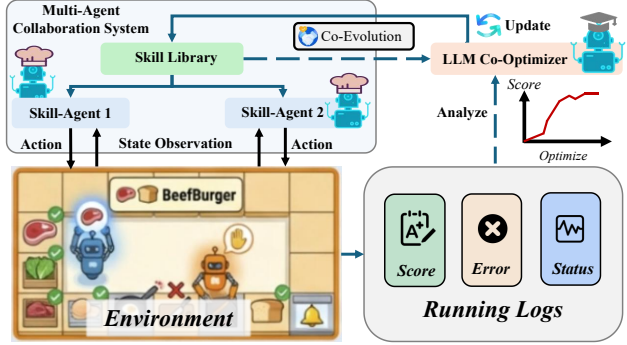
Multi-Agent Collaboration System

Skill Library

Co-Evolution

Update

LLM Co-Optimizer

Score

Skill-Agent 1

Skill-Agent 2

Analyze

Action

State Observation

Action

Optimize

BeefBurger

Score

Error

Status

Environment

Running Logs